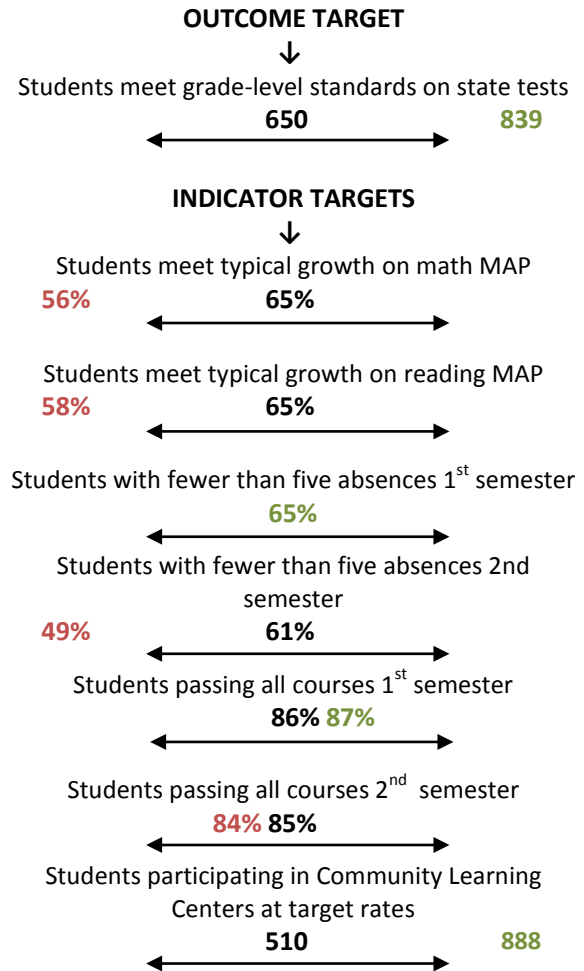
OUTCOME TARGET
↓
Students meet grade-level standards on state tests
650 839

INDICATOR TARGETS
↓
Students meet typical growth on math MAP
56% 65%

Students meet typical growth on reading MAP
58% 65%

Students with fewer than five absences 1$^{st}$ semester
65%

Students with fewer than five absences 2nd semester
49% 61%

Students passing all courses 1$^{st}$ semester
86% 87%

Students passing all courses 2$^{nd}$ semester
84% 85%

Students participating in Community Learning Centers at target rates
510 888